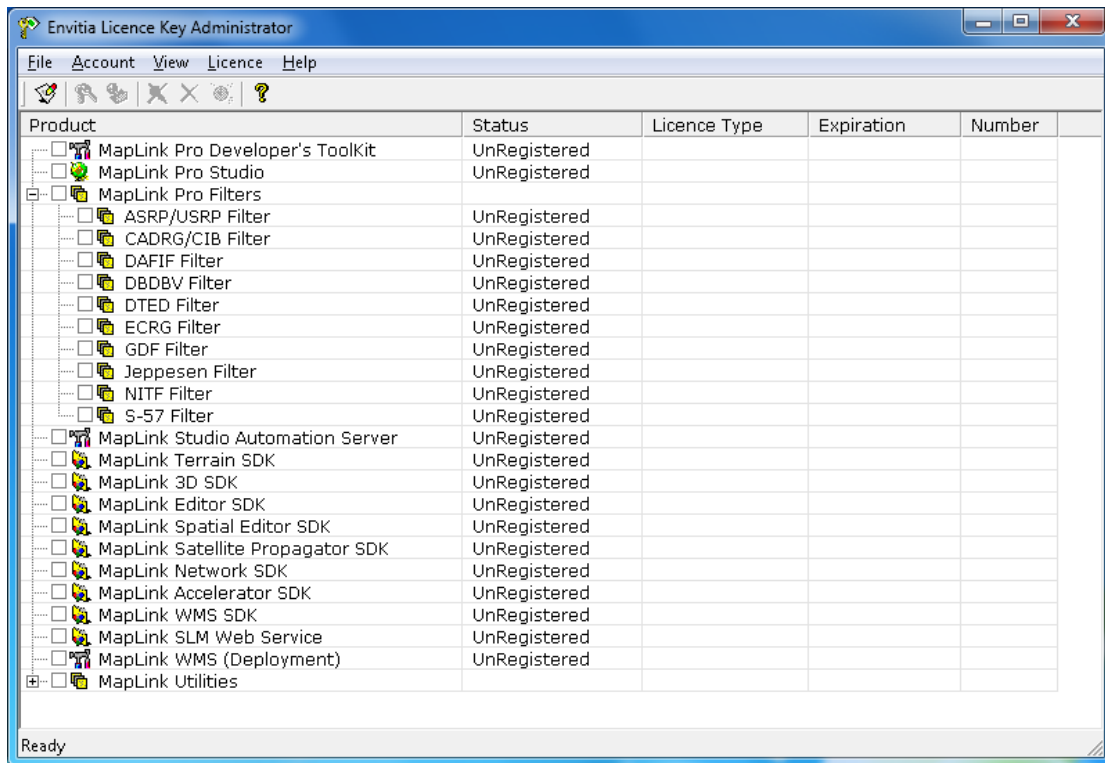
Envitia Licence Key Administrator

File Account View Licence Help

| Product | Status | Licence Type | Expiration | Number |
|---|---|---|---|---|
| MapLink Pro Developer's ToolKit | UnRegistered | | | |
| MapLink Pro Studio | UnRegistered | | | |
| MapLink Pro Filters | | | | |
| ASRP/USRP Filter | UnRegistered | | | |
| CADRG/CIB Filter | UnRegistered | | | |
| DAFIF Filter | UnRegistered | | | |
| DBDBV Filter | UnRegistered | | | |
| DTED Filter | UnRegistered | | | |
| ECRG Filter | UnRegistered | | | |
| GDF Filter | UnRegistered | | | |
| Jeppesen Filter | UnRegistered | | | |
| NITF Filter | UnRegistered | | | |
| S-57 Filter | UnRegistered | | | |
| MapLink Studio Automation Server | UnRegistered | | | |
| MapLink Terrain SDK | UnRegistered | | | |
| MapLink 3D SDK | UnRegistered | | | |
| MapLink Editor SDK | UnRegistered | | | |
| MapLink Spatial Editor SDK | UnRegistered | | | |
| MapLink Satellite Propagator SDK | UnRegistered | | | |
| MapLink Network SDK | UnRegistered | | | |
| MapLink Accelerator SDK | UnRegistered | | | |
| MapLink WMS SDK | UnRegistered | | | |
| MapLink SLM Web Service | UnRegistered | | | |
| MapLink WMS (Deployment) | UnRegistered | | | |
| MapLink Utilities | | | | |

Ready